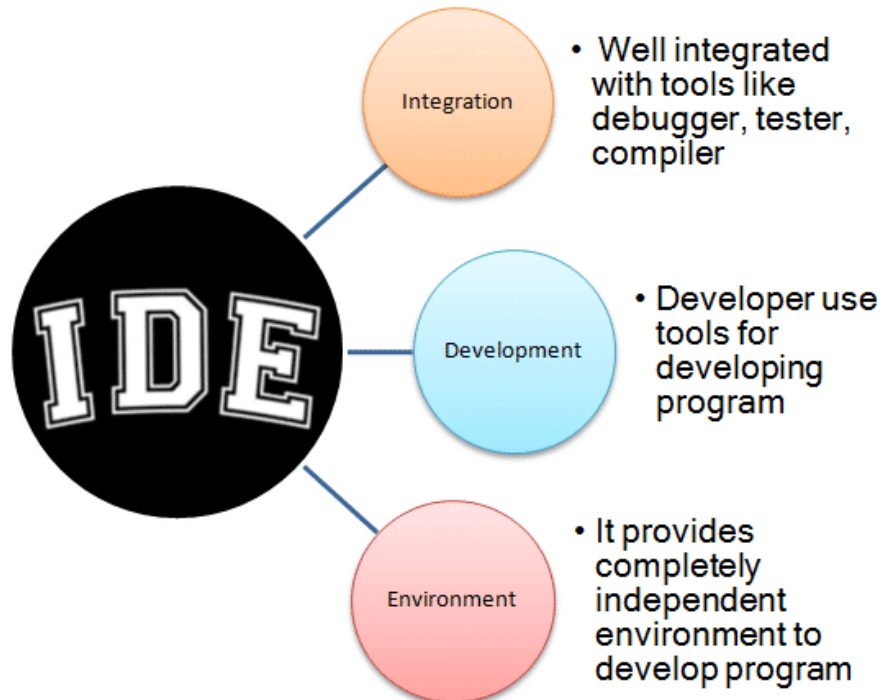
IDE

Integration

• Well integrated with tools like debugger, tester, compiler

Development

• Developer use tools for developing program

Environment

• It provides completely independent environment to develop program